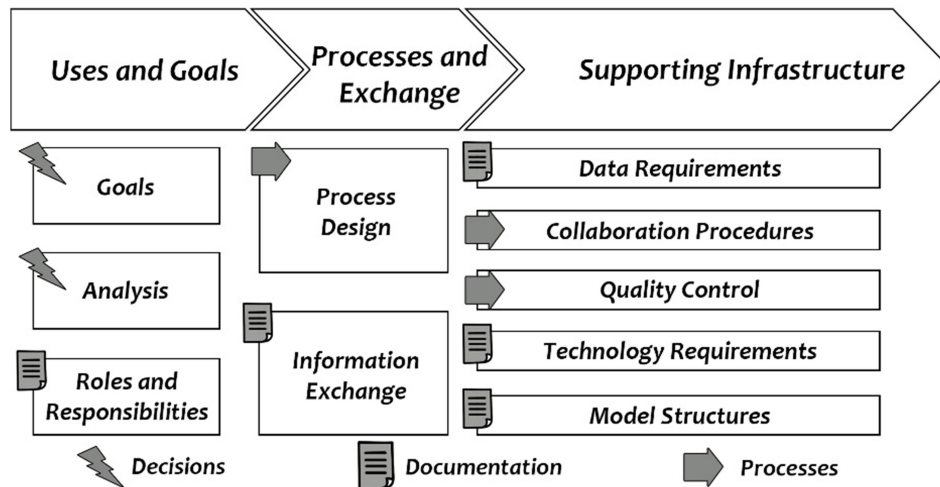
Uses and Goals

Processes and Exchange

Supporting Infrastructure

Goals

Analysis

Roles and Responsibilities

Process Design

Information Exchange

Data Requirements

Collaboration Procedures

Quality Control

Technology Requirements

Model Structures

Decisions

Documentation

Processes